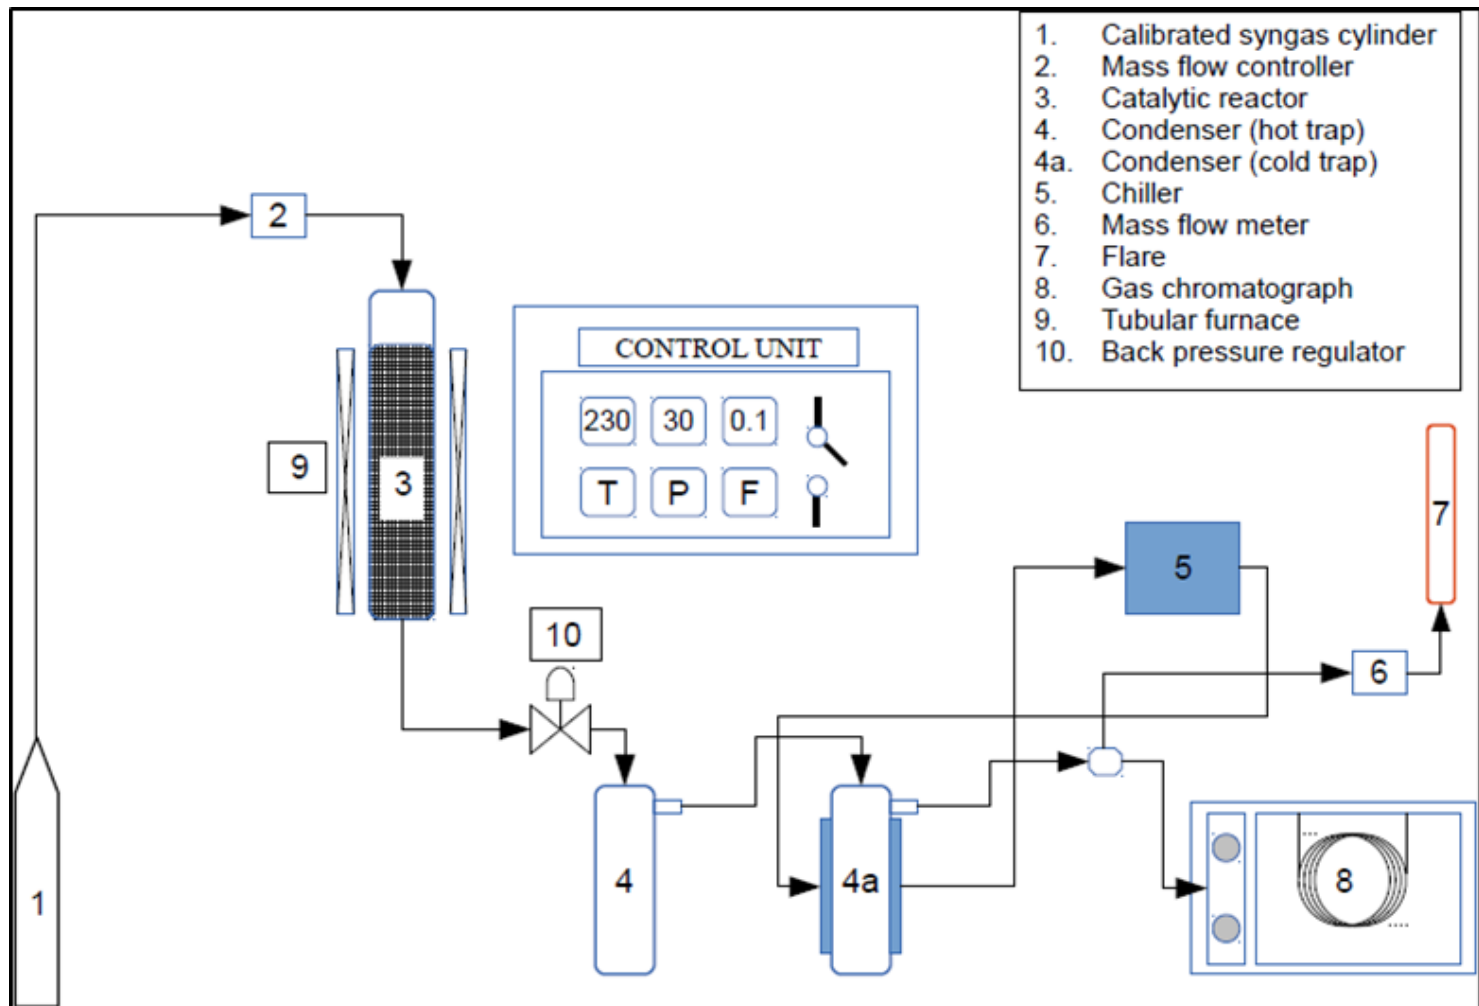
1. Calibrated syngas cylinder
2. Mass flow controller
3. Catalytic reactor
4. Condenser (hot trap)
4a. Condenser (cold trap)
5. Chiller
6. Mass flow meter
7. Flare
8. Gas chromatograph
9. Tubular furnace
10. Back pressure regulator

2

CONTROL UNIT

230 30 0.1

T P F

9

3

7

5

10

6

1

4

4a

8